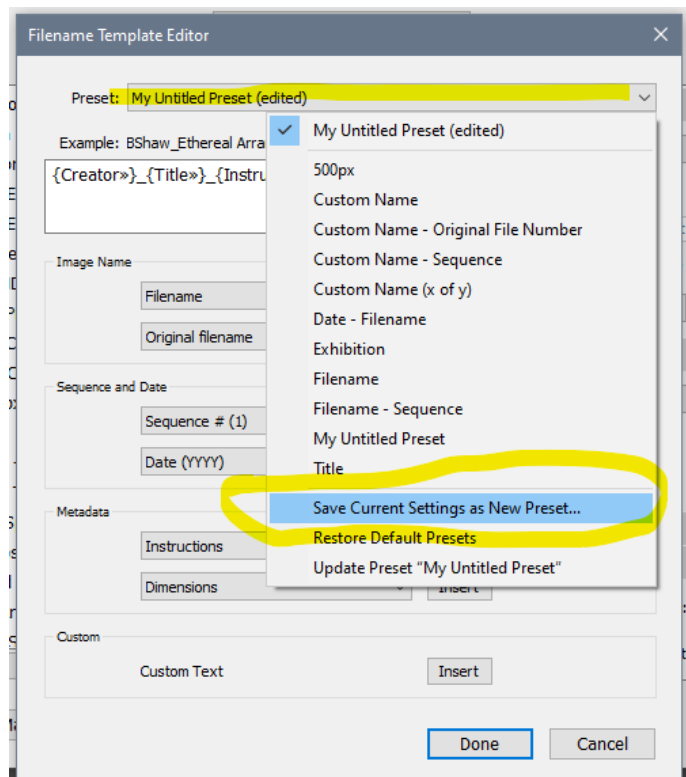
Filename Template Editor

Preset: My Untitled Preset (edited)

Example: BShaw_Ethereal Arra

{Creator»}_{Title»}_{Instru

Image Name

Filename

Original filename

Sequence and Date

Sequence # (1)

Date (YYYY)

Metadata

Instructions

Dimensions

Insert

Custom

Custom Text

Insert

Done

Cancel

My Untitled Preset (edited)
500px
Custom Name
Custom Name - Original File Number
Custom Name - Sequence
Custom Name (x of y)
Date - Filename
Exhibition
Filename
Filename - Sequence
My Untitled Preset
Title
Save Current Settings as New Preset...
Restore Default Presets
Update Preset "My Untitled Preset"